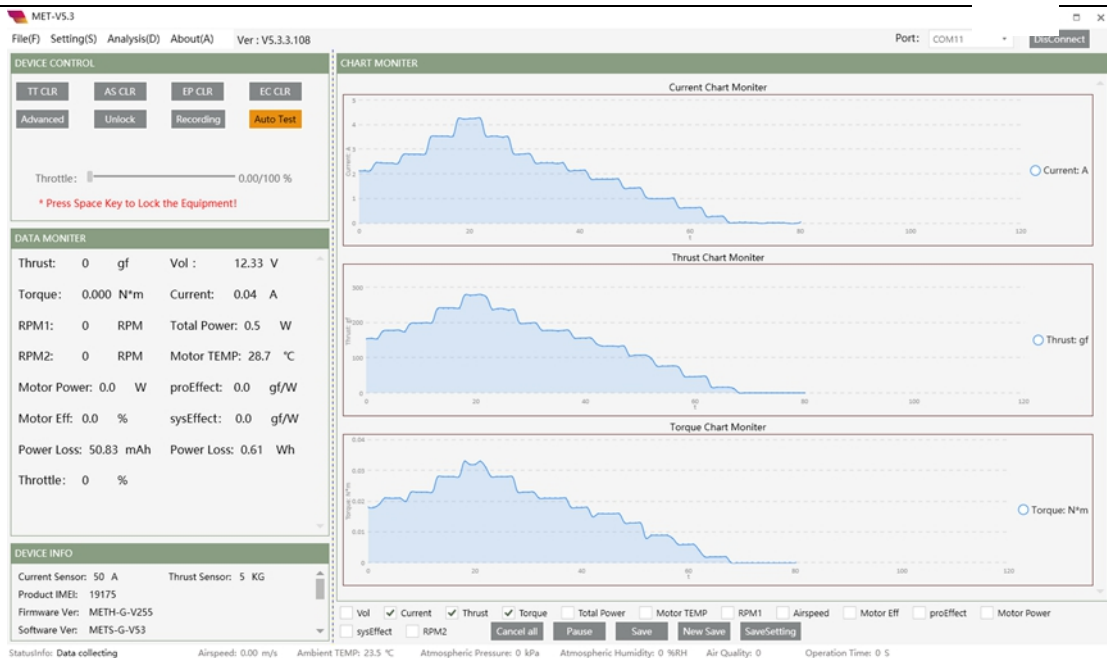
MET-V5.3

File(F) Setting(S) Analysis(D) About(A) Ver : V5.3.3.108

Port: COM11 DisConnect

DEVICE CONTROL

TT CLR AS CLR EP CLR EC CLR

Advanced Unlock Recording Auto Test

Throttle: 0.00/100 %

* Press Space Key to Lock the Equipment!

DATA MONITER

Thrust: 0 gf Vol : 12.33 V

Torque: 0.000 N*m Current: 0.04 A

RPM1: 0 RPM Total Power: 0.5 W

RPM2: 0 RPM Motor TEMP: 28.7 ℃

Motor Power: 0.0 W proEffect: 0.0 gf/W

Motor Eff: 0.0 % sysEffect: 0.0 gf/W

Power Loss: 50.83 mAh Power Loss: 0.61 Wh

Throttle: 0 %

DEVICE INFO

Current Sensor: 50 A Thrust Sensor: 5 KG

Product IMEI: 19175

Firmware Ver: METH-G-V255

Software Ver: METS-G-V53

CHART MONITER

Current Chart Moniter

Current: A

Thrust Chart Moniter

Thrust: gf

Torque Chart Moniter

Torque: N*m

Vol Current Thrust Torque Total Power Motor TEMP RPM1 Airspeed Motor Eff proEffect Motor Power

sysEffect RPM2 Cancel all Pause Save New Save SaveSetting

StatusInfo: Data collecting Airspeed: 0.00 m/s Ambient TEMP: 23.5 ℃ Atmospheric Pressure: 0 kPa Atmospheric Humidity: 0 %RH Air Quality: 0 Operation Time: 0 S